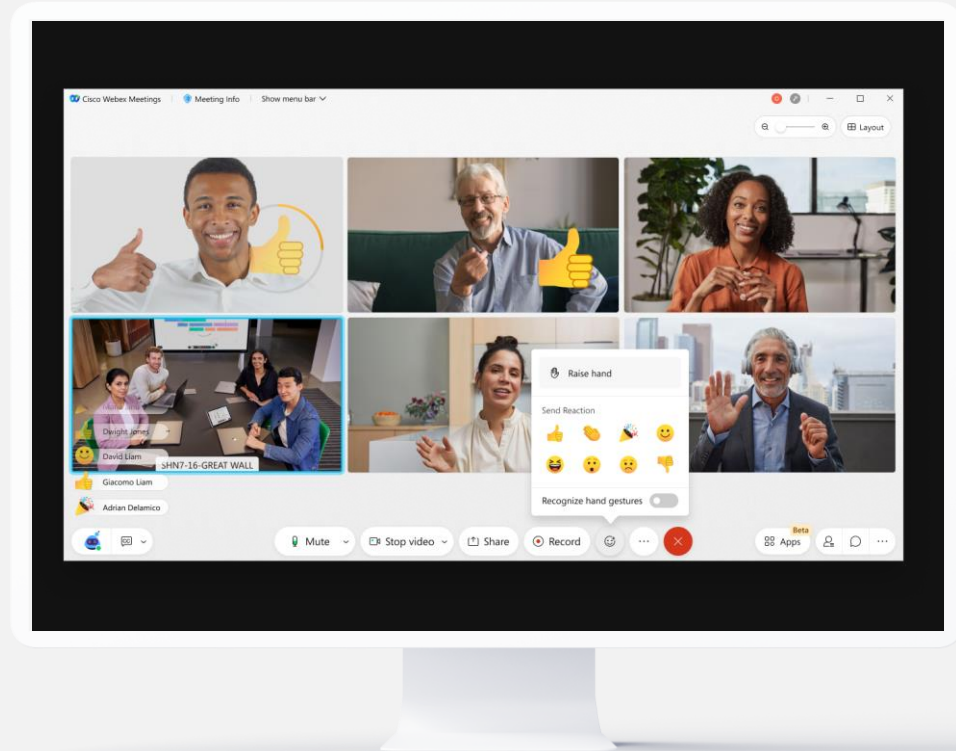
Cisco Webex Meetings | Meeting Info | Show menu bar

Layout

Raise hand

Send Reaction

Recognize hand gestures

Dwight Jones

David Liam

SHN7-16-GREAT WALL

Giacomo Liam

Adrian Delamico

Mute

Stop video

Share

Record

Beta

Apps